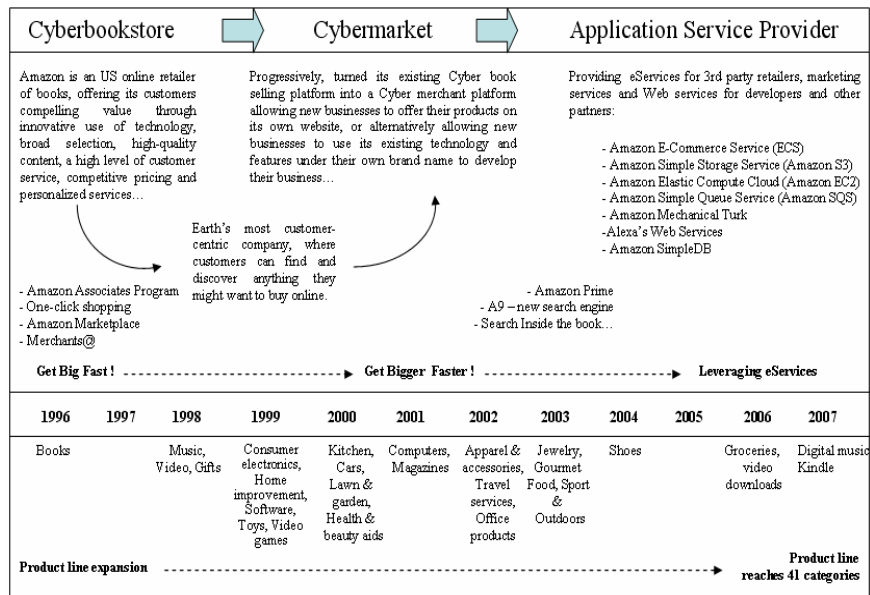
Cyberbookstore

Cybermarket

Application Service Provider

Amazon is an US online retailer of books, offering its customers compelling value through innovative use of technology, broad selection, high-quality content, a high level of customer service, competitive pricing and personalized services…

Progressively, turned its existing Cyber book selling platform into a Cyber merchant platform allowing new businesses to offer their products on its own website, or alternatively allowing new businesses to use its existing technology and features under their own brand name to develop their business…

Providing eServices for 3rd party retailers, marketing services and Web services for developers and other partners:

- Amazon E-Commerce Service (ECS)
- Amazon Simple Storage Service (Amazon S3)
- Amazon Elastic Compute Cloud (Amazon EC2)
- Amazon Simple Queue Service (Amazon SQS)
- Amazon Mechanical Turk
-Alexa's Web Services
- Amazon SimpleDB

Earth's most customer-centric company, where customers can find and discover anything they might want to buy online.

- Amazon Associates Program
- One-click shopping
- Amazon Marketplace
- Merchants@

- Amazon Prime
- A9 – new search engine
- Search Inside the book…

Get Big Fast ! Get Bigger Faster ! Leveraging eServices

| 1996 | 1997 | 1998 | 1999 | 2000 | 2001 | 2002 | 2003 | 2004 | 2005 | 2006 | 2007 |
|---|---|---|---|---|---|---|---|---|---|---|---|
| Books | | Music, Video, Gifts | Consumer electronics, Home improvement, Software, Toys, Video games | Kitchen, Cars, Lawn & garden, Health & beauty aids | Computers, Magazines | Apparel & accessories, Travel services, Office products | Jewelry, Gourmet Food, Sport & Outdoors | Shoes | | Groceries, video downloads | Digital music Kindle |

Product line expansion

Product line reaches 41 categories